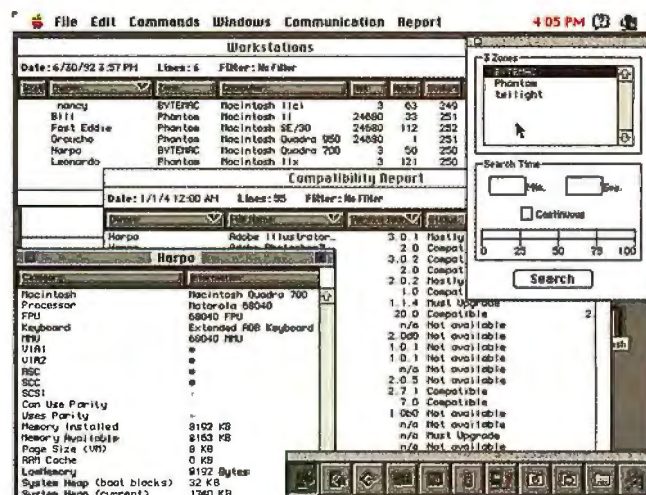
File Edit Commands Windows Communication Report 4:05 PM

Workstations

Date: 6/30/92 3:57 PM Lines: 6 Filter: No Filter

| | | | | | | |
|---|---|---|---|---|---|---|
| nancy | BYTEMAC | Macintosh IIci | 3 | 63 | 249 |
| Bill | Phantom | Macintosh II | 24680 | 33 | 251 |
| Fast Eddie | Phantom | Macintosh SE/30 | 24680 | 112 | 252 |
| Groucho | Phantom | Macintosh Quadra 950 | 24680 | 1 | 251 |
| Harpo | BYTEMAC | Macintosh Quadra 700 | 3 | 50 | 250 |
| Leonardo | Phantom | Macintosh IIx | 3 | 121 | 250 |

Compatibility Report

Date: 1/1/4 12:00 AM Lines: 55 Filter: No Filter

Harpo Adobe Illustrator... 3.0.1 Mostly
Harpo Adobe Photoshop... 2.0 Compat

Harpo

| | |
|---|---|
| Macintosh | Macintosh Quadra 700 |
| Processor | Motorola 68040 |
| FPU | 68040 FPU |
| Keyboard | Extended ADB Keyboard |
| MMU | 68040 MMU |
| VIA1 | • |
| VIA2 | • |
| RSC | • |
| SCC | • |
| SCSI | • |
| Can Use Parity | |
| Uses Parity | |
| Memory Installed | 8192 KB |
| Memory Available | 8163 KB |
| Page Size (VM) | 8 KB |
| RAM Cache | 0 KB |
| LowMemory | 8192 Bytes |
| System Heap (boot blocks) | 32 KB |
| System Heap (current) | 1740 KB |

3.0.2 Compat
2.0 Compat
2.0.2 Mostly
1.0 Compat
1.1.4 Must Upgrade
20.0 Compatible 2
n/a Not available
2.060 Not available
1.0.1 Not available
1.0.1 Not available
n/a Not available
2.0.5 Not available
2.7.1 Compatible
7.0 Compatible
1.060 Not available
n/a Not available
n/a Must Upgrade
n/a Not available

Zones
BYTEMAC
Phantom
twilight

Search Time
Min. Sec.
Continuous
0 25 50 75 100
Search